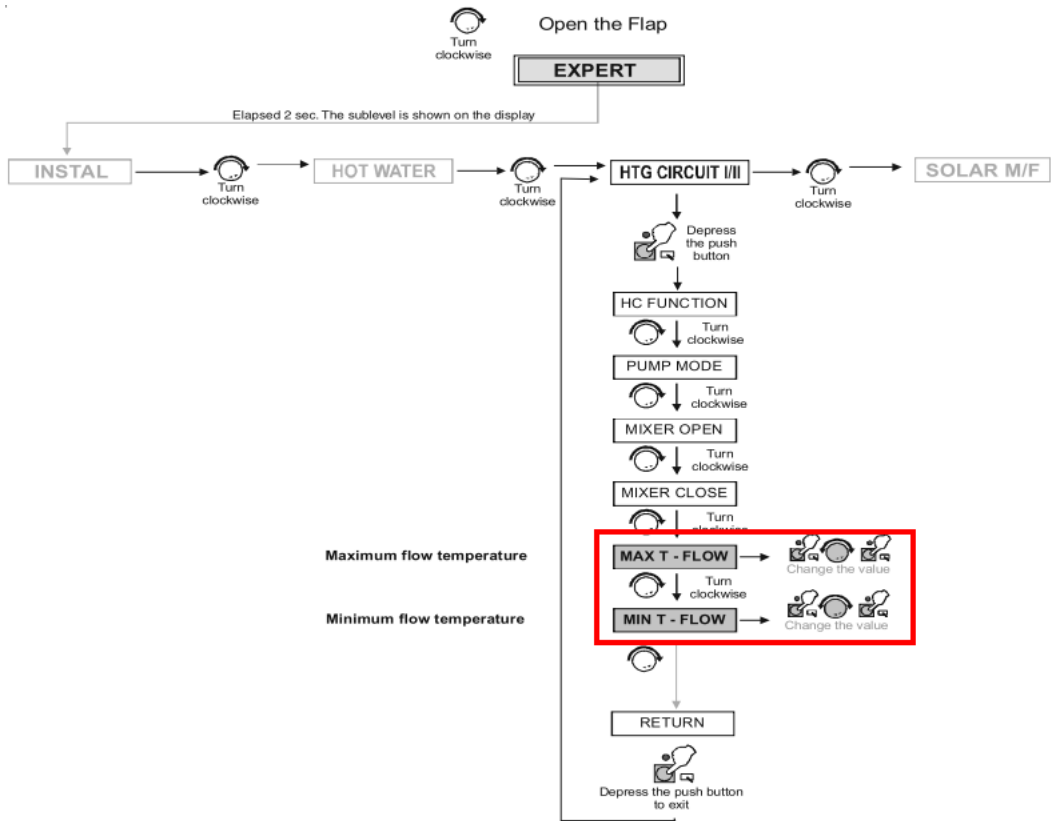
Turn clockwise

Open the Flap

EXPERT

Elapsed 2 sec. The sublevel is shown on the display

INSTAL

Turn clockwise

HOT WATER

Turn clockwise

HTG CIRCUIT I/II

Turn clockwise

SOLAR M/F

Depress the push button

HC FUNCTION

Turn clockwise

PUMP MODE

Turn clockwise

MIXER OPEN

Turn clockwise

MIXER CLOSE

Turn clockwise

Maximum flow temperature

MAX T - FLOW

Change the value

Turn clockwise

Minimum flow temperature

MIN T - FLOW

Change the value

RETURN

Depress the push button to exit